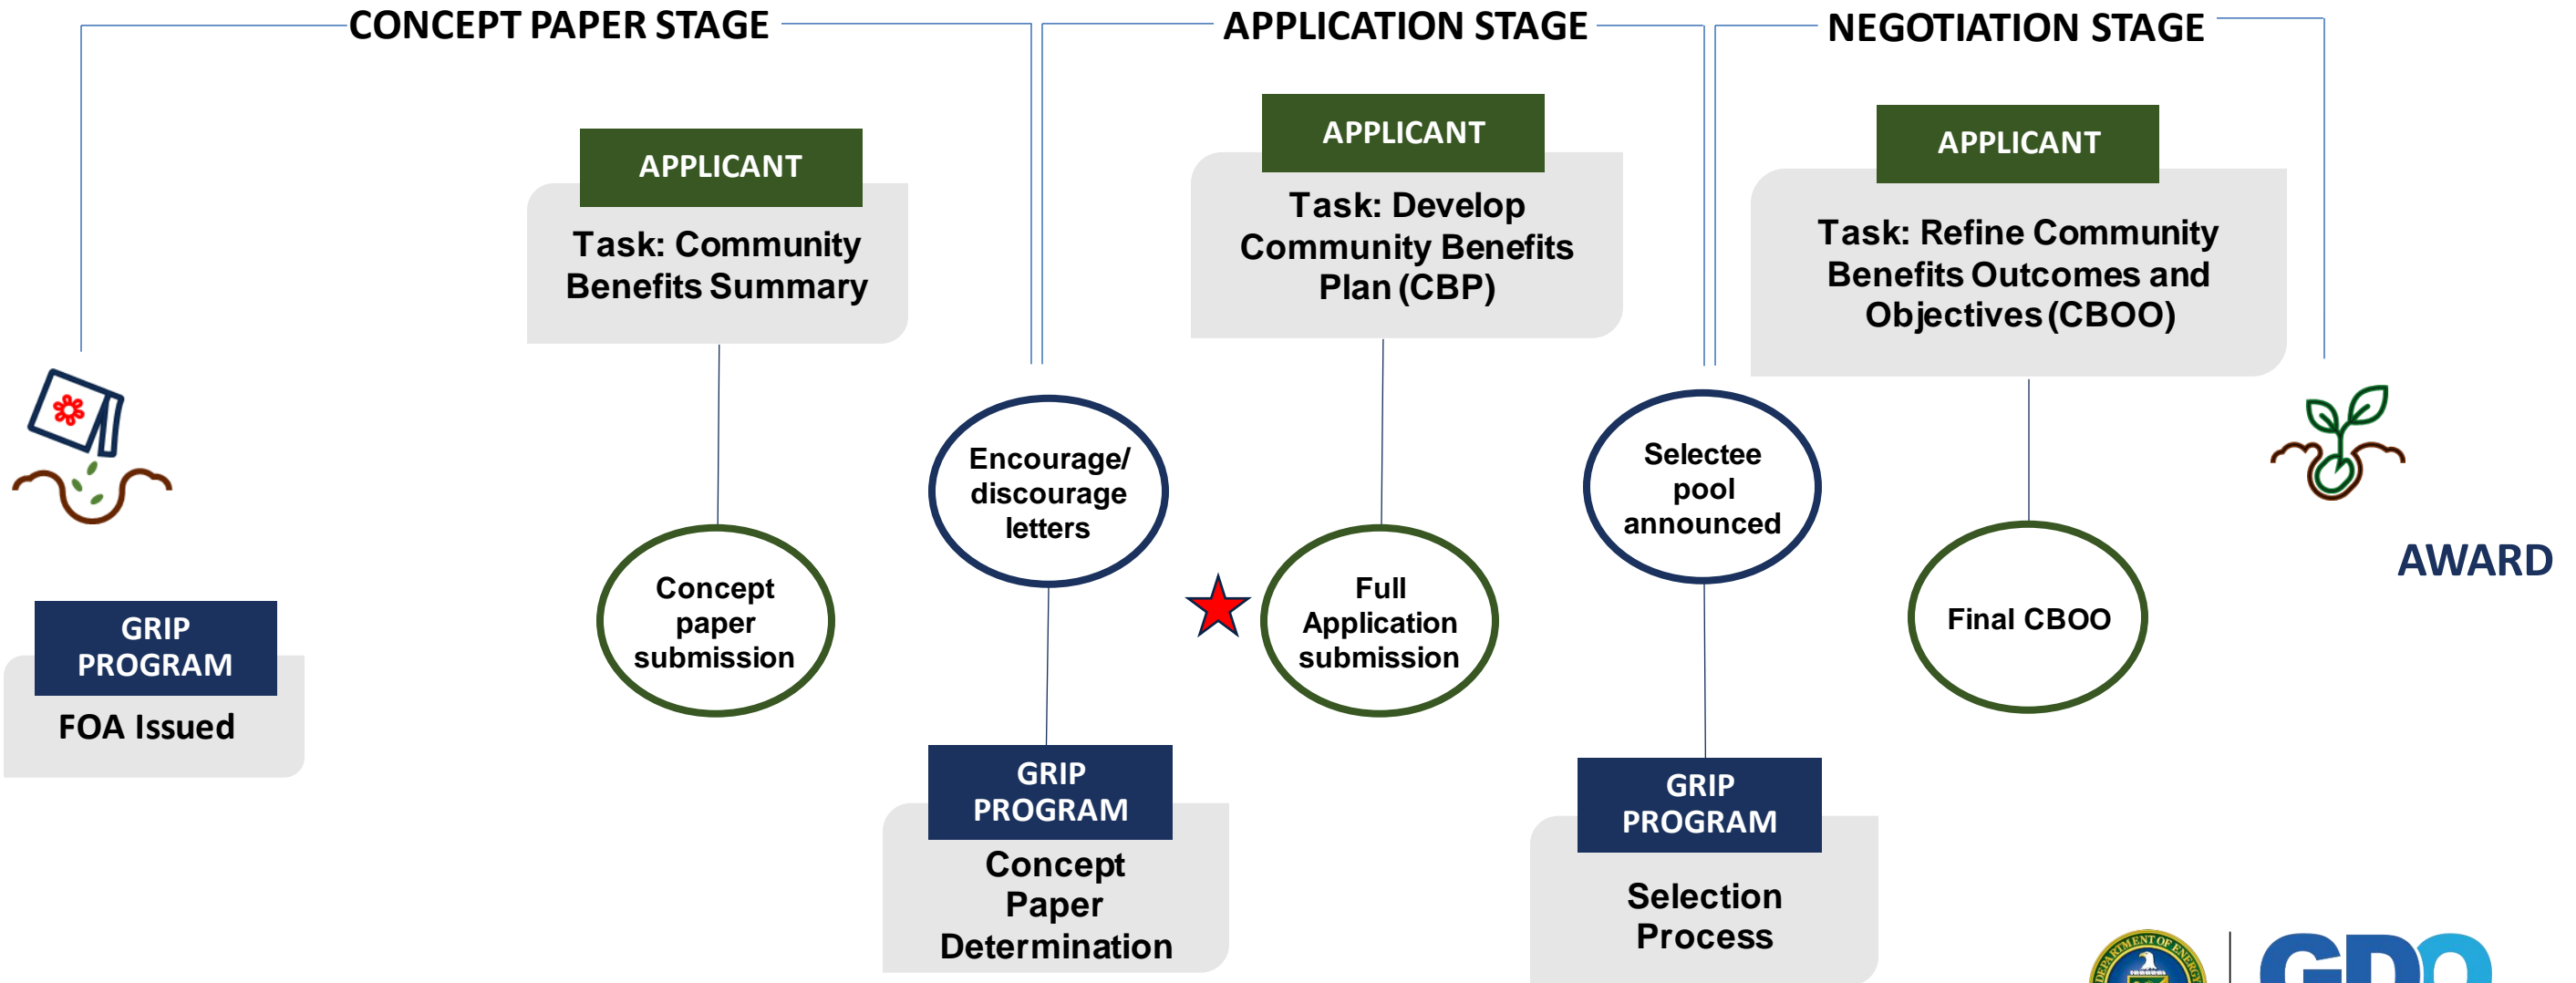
CONCEPT PAPER STAGE

APPLICATION STAGE

NEGOTIATION STAGE

GRIP PROGRAM

FOA Issued

APPLICANT

Task: Community Benefits Summary

Concept paper submission

Encourage/ discourage letters

GRIP PROGRAM

Concept Paper Determination

APPLICANT

Task: Develop Community Benefits Plan (CBP)

Full Application submission

Selectee pool announced

GRIP PROGRAM

Selection Process

APPLICANT

Task: Refine Community Benefits Outcomes and Objectives (CBOO)

Final CBOO

AWARD

DEPARTMENT OF ENERGY

GDO